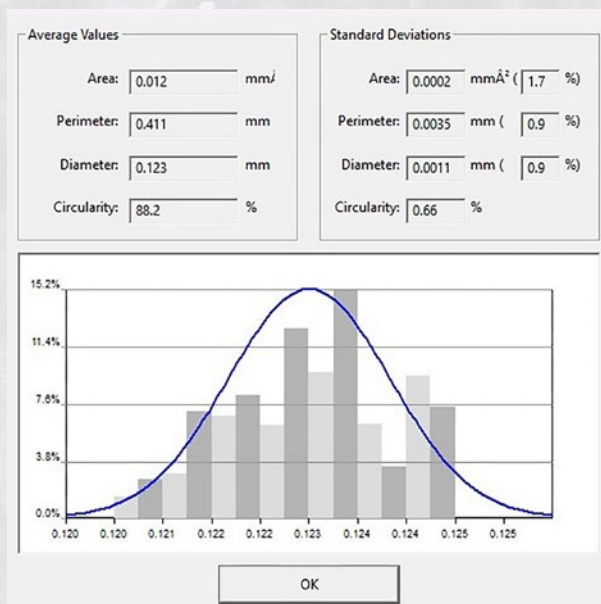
Average Values

Area: 0.012 mmÂ

Perimeter: 0.411 mm

Diameter: 0.123 mm

Circularity: 88.2 %

Standard Deviations

Area: 0.0002 mmÂ² ( 1.7 %)

Perimeter: 0.0035 mm ( 0.9 %)

Diameter: 0.0011 mm ( 0.9 %)

Circularity: 0.66 %

15.2%

11.4%

7.6%

3.8%

0.0%

0.120 0.120 0.121 0.122 0.122 0.123 0.124 0.124 0.125 0.125

OK